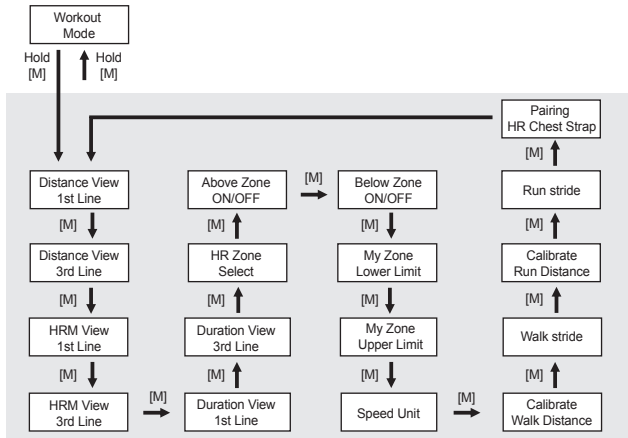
Workout Mode

Hold [M]

Hold [M]

Pairing HR Chest Strap

[M]

Distance View 1st Line

[M]

Distance View 3rd Line

[M]

HRM View 1st Line

[M]

HRM View 3rd Line

[M]

Duration View 1st Line

[M]

Duration View 3rd Line

[M]

HR Zone Select

[M]

Above Zone ON/OFF

[M]

Below Zone ON/OFF

[M]

My Zone Lower Limit

[M]

My Zone Upper Limit

[M]

Speed Unit

[M]

Calibrate Walk Distance

[M]

Walk stride

[M]

Calibrate Run Distance

[M]

Run stride